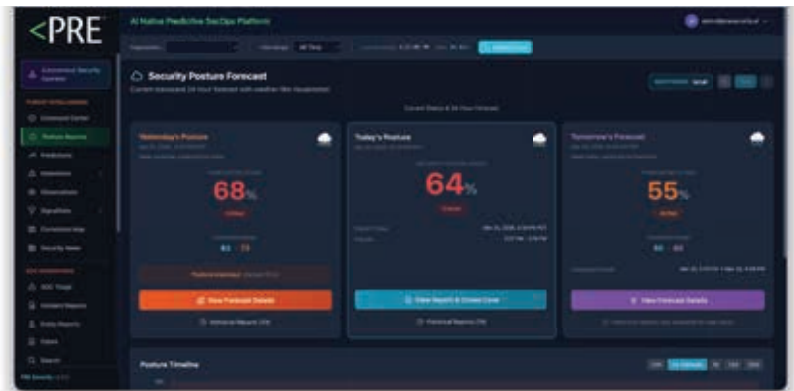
<PRE

AI Native Predictive SecOps Platform

Security Posture Forecast

Current Status & 24 Hour Forecast

Yesterday's Posture

68%

Today's Posture

64%

Tomorrow's Forecast

55%

View Forecast Details

View Report & Drilled Cone

View Forecast Details

Posture Timeline

Command Center

Posture Reports

Predictions

Detections

Observations

Signatures

Security News

SOC Triage

Incident Reports

Daily Reports

Search

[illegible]